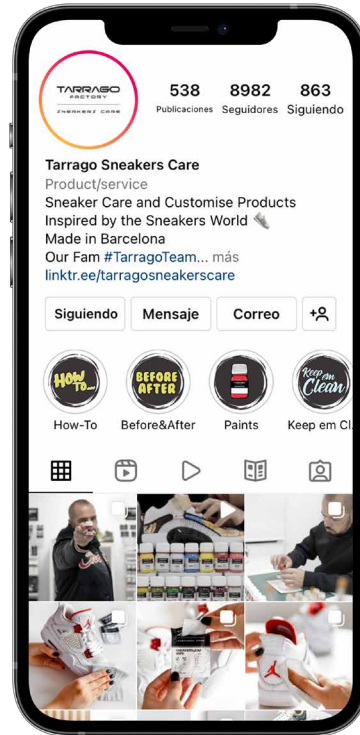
TARRAGO FACTORY SNEAKERS CARE

538 Publicaciones
8982 Seguidores
863 Siguiendo

Tarrago Sneakers Care
Product/service
Sneaker Care and Customise Products
Inspired by the Sneakers World 👟
Made in Barcelona
Our Fam #TarragoTeam... más
linktr.ee/tarragosneakerscare

Siguiendo
Mensaje
Correo

HOW TO...
BEFORE AFTER
Keep em Clean

How-To
Before&After
Paints
Keep em Cl